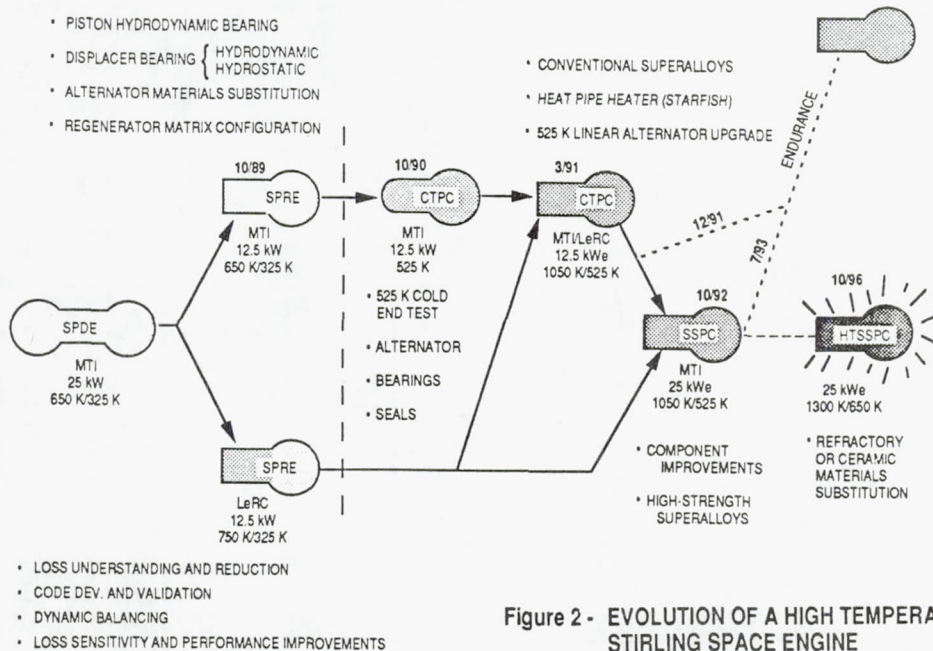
• PISTON HYDRODYNAMIC BEARING

• DISPLACER BEARING { HYDRODYNAMIC HYDROSTATIC

• ALTERNATOR MATERIALS SUBSTITUTION

• REGENERATOR MATRIX CONFIGURATION

• CONVENTIONAL SUPERALLOYS

• HEAT PIPE HEATER (STARFISH)

• 525 K LINEAR ALTERNATOR UPGRADE

ENDURANCE

10/89

SPRE

MTI
12.5 kW
650 K/325 K

10/90

CTPC

MTI
12.5 kW
525 K

• 525 K COLD END TEST

• ALTERNATOR

• BEARINGS

• SEALS

3/91

CTPC

MTI/LeRC
12.5 kWe
1050 K/525 K

12/91

7/93

10/92

SSPC

MTI
25 kWe
1050 K/525 K

10/96

HTSSPC

25 kWe
1300 K/650 K

SPDE

MTI
25 kW
650 K/325 K

SPRE

LeRC
12.5 kW
750 K/325 K

• COMPONENT IMPROVEMENTS

• HIGH-STRENGTH SUPERALLOYS

• REFRACTORY OR CERAMIC MATERIALS SUBSTITUTION

• LOSS UNDERSTANDING AND REDUCTION

• CODE DEV. AND VALIDATION

• DYNAMIC BALANCING

• LOSS SENSITIVITY AND PERFORMANCE IMPROVEMENTS

Figure 2 - EVOLUTION OF A HIGH TEMPERA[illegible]
STIRLING SPACE ENGINE